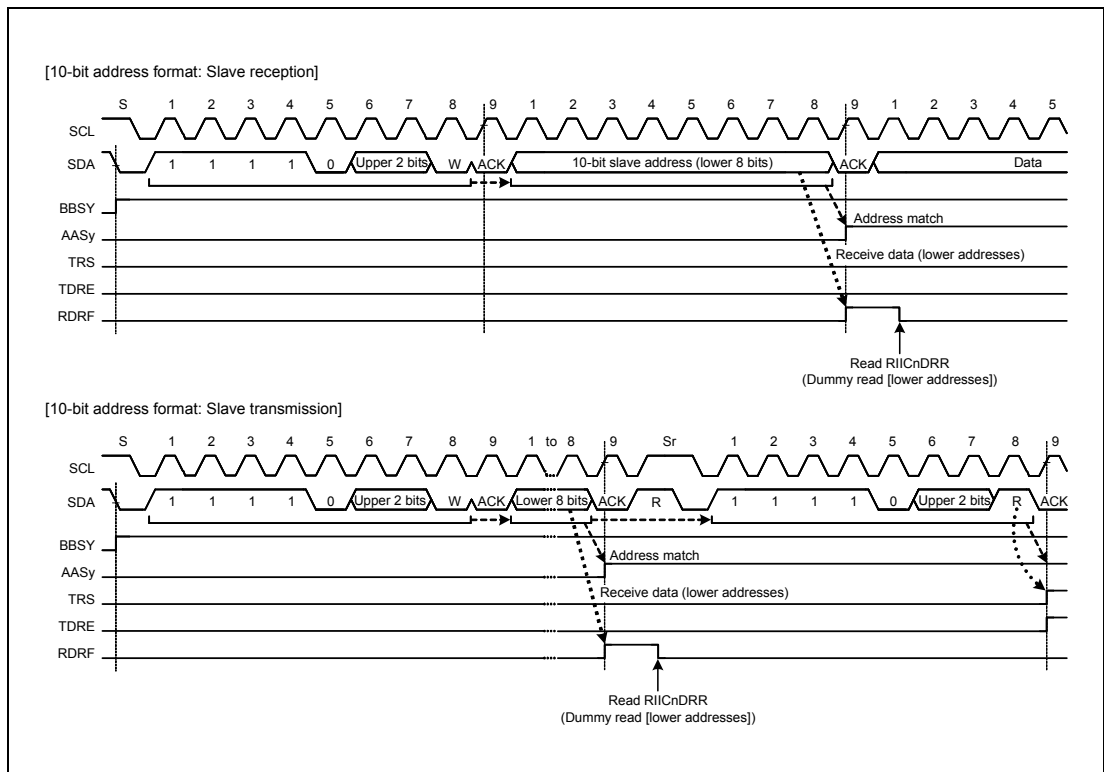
[10-bit address format: Slave reception]

S 1 2 3 4 5 6 7 8 9 1 2 3 4 5 6 7 8 9 1 2 3 4 5

SCL

SDA 1 1 1 1 0 Upper 2 bits W ACK 10-bit slave address (lower 8 bits) ACK Data

BBSY

AASy

TRS

TDRE

RDRF

Address match

Receive data (lower addresses)

Read RIICnDRR
(Dummy read [lower addresses])

[10-bit address format: Slave transmission]

S 1 2 3 4 5 6 7 8 9 1 to 8 9 Sr 1 2 3 4 5 6 7 8 9

SCL

SDA 1 1 1 1 0 Upper 2 bits W ACK Lower 8 bits ACK R 1 1 1 1 0 Upper 2 bits R ACK

BBSY

AASy

TRS

TDRE

RDRF

Address match

Receive data (lower addresses)

Read RIICnDRR
(Dummy read [lower addresses])